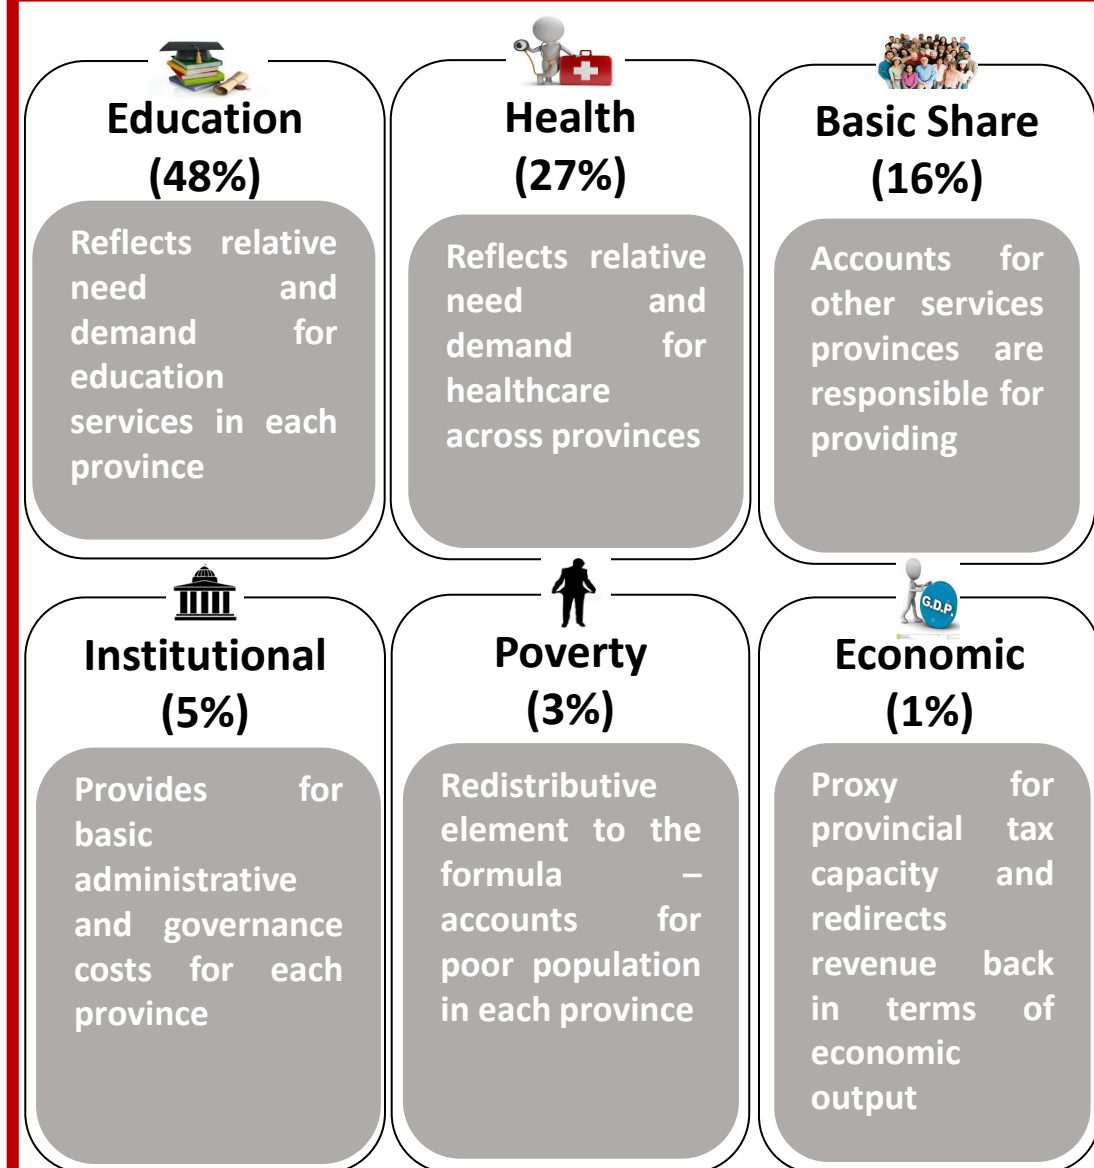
Education
(48%)

Reflects relative need and demand for education services in each province

Health
(27%)

Reflects relative need and demand for healthcare across provinces

Basic Share
(16%)

Accounts for other services provinces are responsible for providing

Institutional
(5%)

Provides for basic administrative and governance costs for each province

Poverty
(3%)

Redistributive element to the formula – accounts for poor population in each province

G.D.P.

Economic
(1%)

Proxy for provincial tax capacity and redirects revenue back in terms of economic output